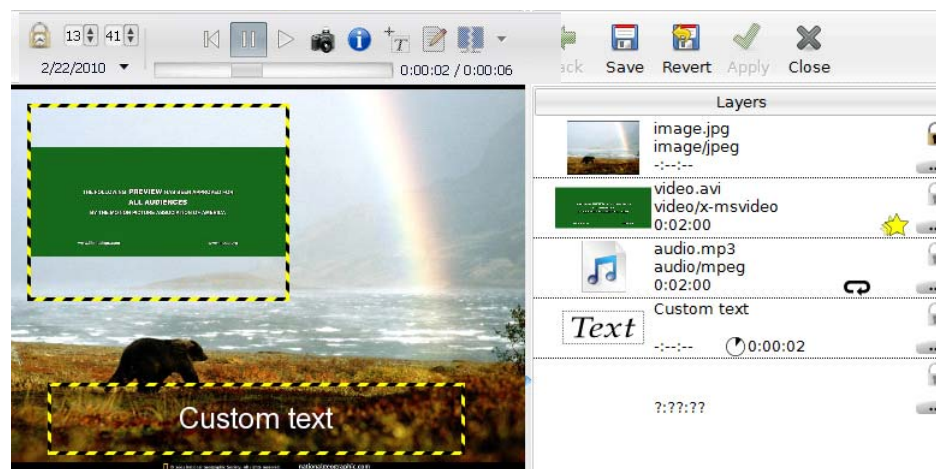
13 41
2/22/2010
0:00:02 / 0:00:06
ack Save Revert Apply Close
Layers
image.jpg
image/jpeg
-:--:--
video.avi
video/x-msvideo
0:02:00
audio.mp3
audio/mpeg
0:02:00
Text
Custom text
-:--:-- 0:00:02
?:??:??
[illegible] PREVIEW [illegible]
ALL AUDIENCES
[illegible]
Custom text
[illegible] nationalgeographic.com